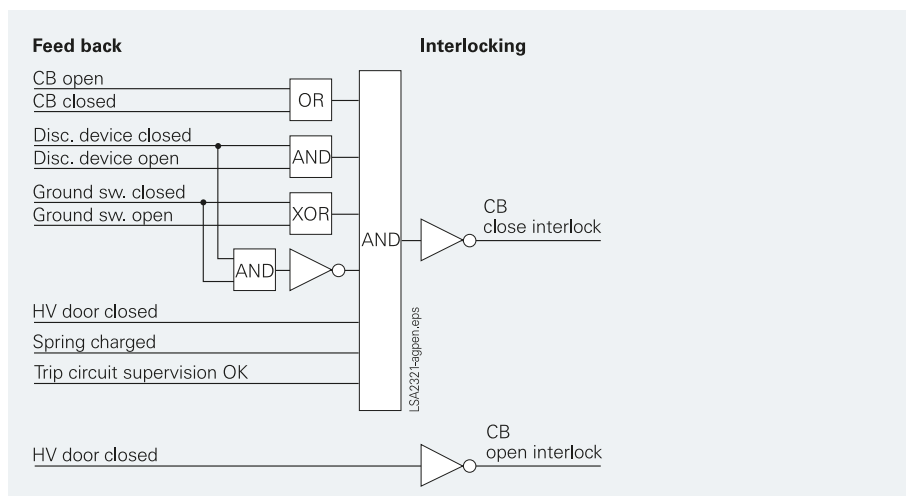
Feed back

Interlocking

CB open
CB closed
OR

Disc. device closed
Disc. device open
AND

Ground sw. closed
Ground sw. open
XOR

AND

AND

CB
close interlock

HV door closed
Spring charged
Trip circuit supervision OK

LSA2321-agpen.eps

HV door closed

CB
open interlock